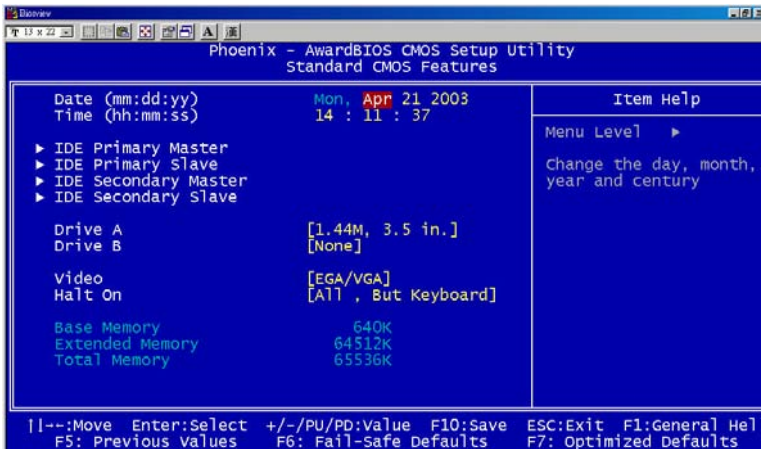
Biosview

Phoenix - AwardBIOS CMOS Setup Utility
Standard CMOS Features

| | | Item Help |
|---|---|---|
| Date (mm:dd:yy) | Mon, Apr 21 2003 | |
| Time (hh:mm:ss) | 14 : 11 : 37 | Menu Level ▸ |
| ▸ IDE Primary Master | | Change the day, month, year and century |
| ▸ IDE Primary Slave | | |
| ▸ IDE Secondary Master | | |
| ▸ IDE Secondary Slave | | |
| Drive A | [1.44M, 3.5 in.] | |
| Drive B | [None] | |
| Video | [EGA/VGA] | |
| Halt On | [All , But Keyboard] | |
| Base Memory | 640K | |
| Extended Memory | 64512K | |
| Total Memory | 65536K | |

↑↓→←:Move Enter:Select +/-/PU/PD:Value F10:Save ESC:Exit F1:General Hel
F5: Previous Values F6: Fail-Safe Defaults F7: Optimized Defaults